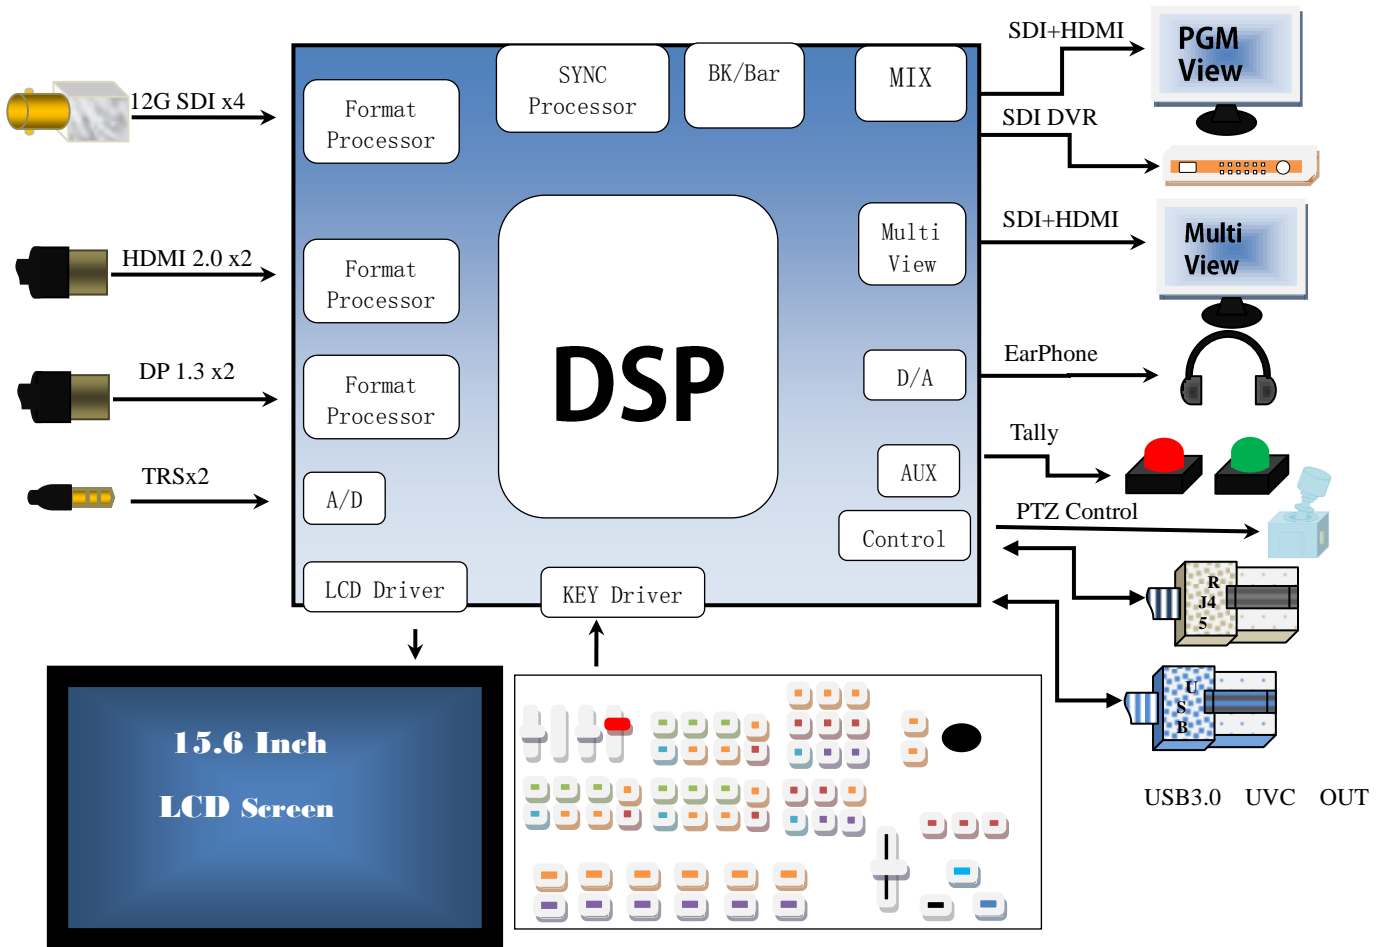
12G SDI x4

HDMI 2.0 x2

DP 1.3 x2

TRSx2

Format Processor

SYNC Processor

BK/Bar

MIX

Format Processor

Format Processor

A/D

LCD Driver

KEY Driver

DSP

Multi View

D/A

AUX

Control

SDI+HDMI

PGM View

SDI DVR

SDI+HDMI

Multi View

EarPhone

Tally

PTZ Control

R J4 5

U S B

USB3.0 UVC OUT

15.6 Inch

LCD Screen